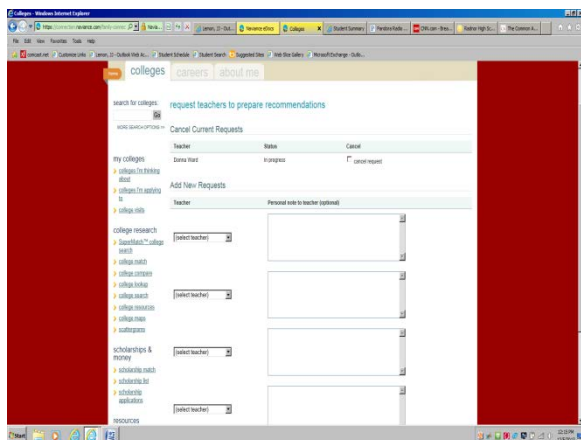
Colleges - Windows Internet Explorer

https://connection.naviance.com/family-connect/

Navia...

Lemon, 15 - Out...

Naviance eDocs

Colleges

Student Summary

Pandora Radio ...

CNN.com - Brea...

Radnor High Sc...

The Common A...

File Edit View Favorites Tools Help

comcast.net Customize Links Lemon, 15 - Outlook Web Ac... Student Schedule Student Search Suggested Sites Web Slice Gallery Microsoft Exchange - Outlo...

Home

colleges

careers

about me

search for colleges:

Go

MORE SEARCH OPTIONS >>

my colleges

colleges I'm thinking about

colleges I'm applying to

college visits

college research

SuperMatch™ college search

college match

college compare

college lookup

college search

college resources

college maps

scattergrams

scholarships & money

scholarship match

scholarship list

scholarship applications

resources

request teachers to prepare recommendations

Cancel Current Requests

| Teacher | Status | Cancel |
|---|---|---|
| Donna Ward | in progress | cancel request |

Add New Requests

| Teacher | Personal note to teacher (optional) |
|---|---|
| (select teacher) | |
| (select teacher) | |
| (select teacher) | |
| (select teacher) | |

Start

12:15 PM